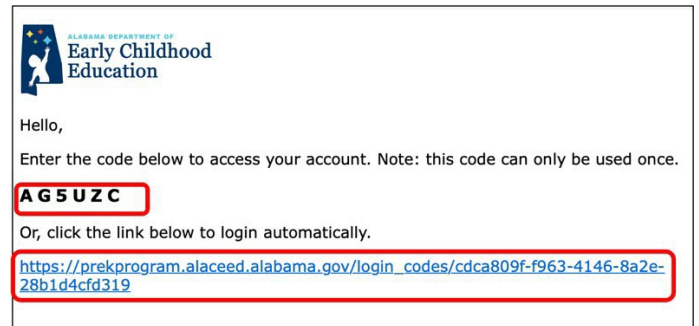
ALABAMA DEPARTMENT OF
Early Childhood
Education

Hello,

Enter the code below to access your account. Note: this code can only be used once.

A G 5 U Z C

Or, click the link below to login automatically.

https://prekprogram.alaceed.alabama.gov/login_codes/cdca809f-f963-4146-8a2e-28b1d4cfd319